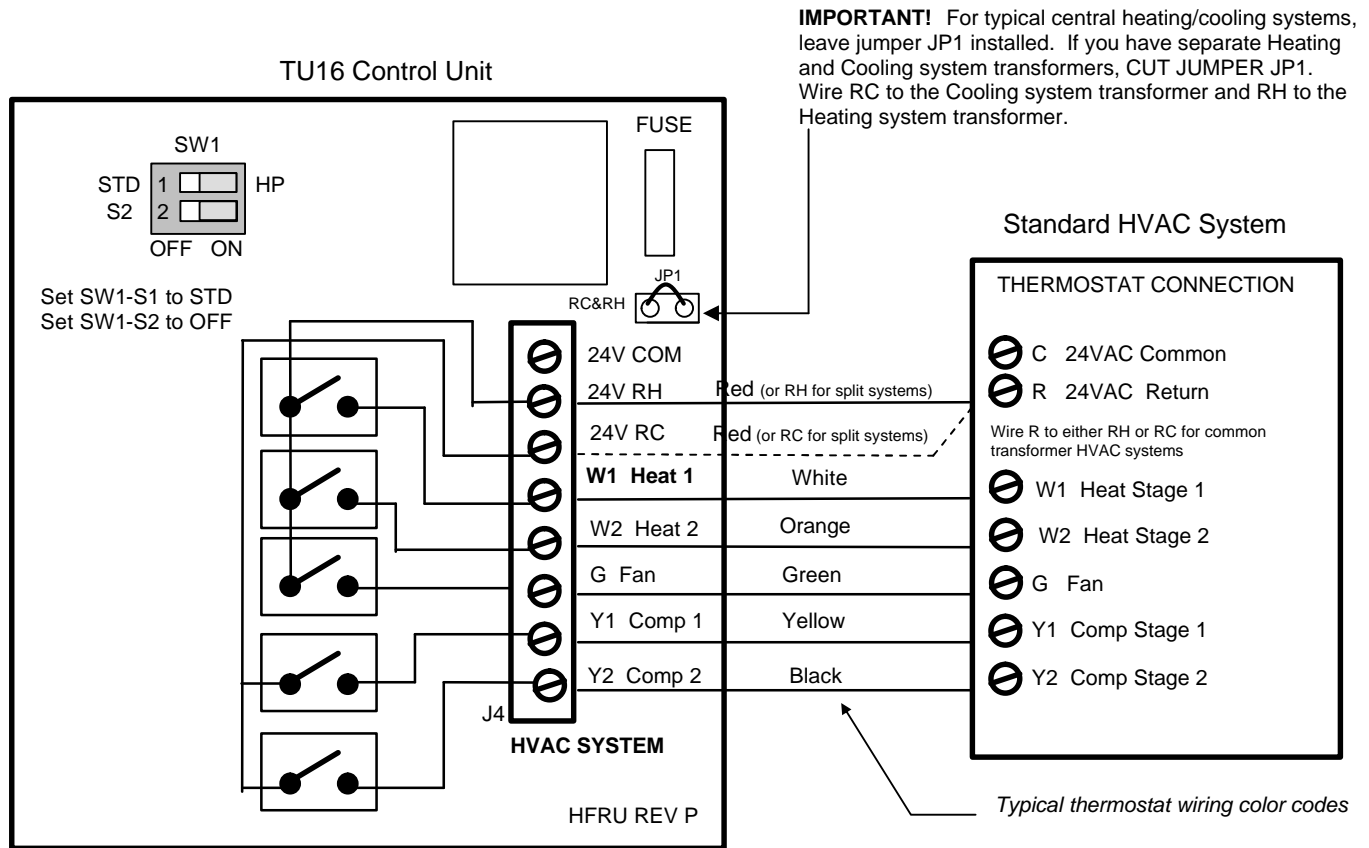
**IMPORTANT!** For typical central heating/cooling systems, leave jumper JP1 installed. If you have separate Heating and Cooling system transformers, CUT JUMPER JP1. Wire RC to the Cooling system transformer and RH to the Heating system transformer.

TU16 Control Unit

SW1

STD 1 HP

S2 2

OFF ON

FUSE

JP1

RC&RH

Set SW1-S1 to STD
Set SW1-S2 to OFF

24V COM
24V RH
24V RC
W1 Heat 1
W2 Heat 2
G Fan
Y1 Comp 1
Y2 Comp 2

J4

HVAC SYSTEM

HFRU REV P

Red (or RH for split systems)
Red (or RC for split systems)
White
Orange
Green
Yellow
Black

Standard HVAC System

THERMOSTAT CONNECTION

C 24VAC Common
R 24VAC Return

Wire R to either RH or RC for common transformer HVAC systems

W1 Heat Stage 1
W2 Heat Stage 2
G Fan
Y1 Comp Stage 1
Y2 Comp Stage 2

*Typical thermostat wiring color codes*